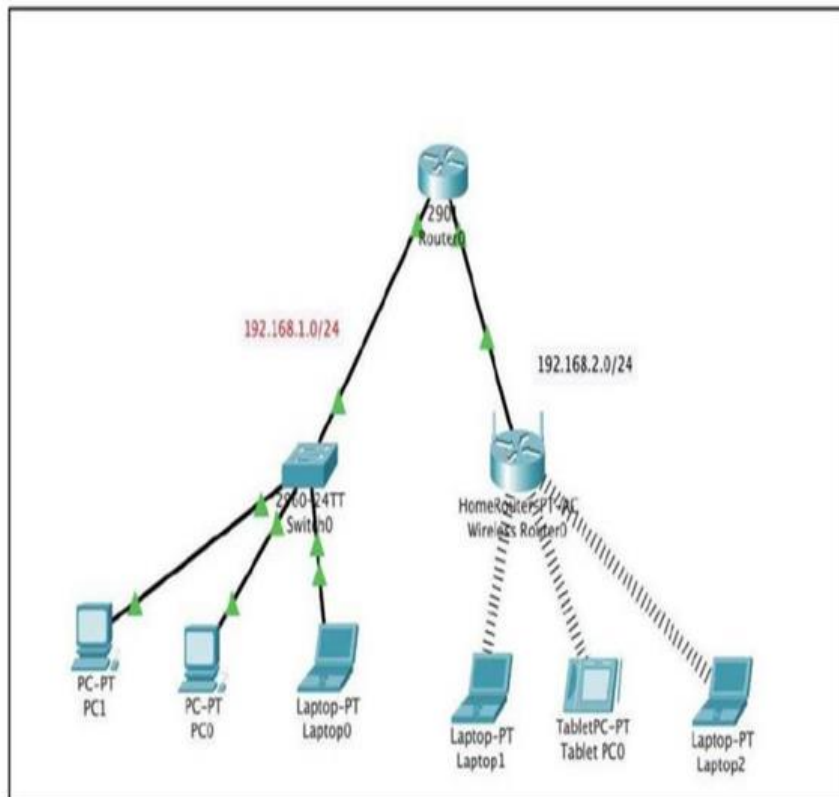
290
Router0

192.168.1.0/24

192.168.2.0/24

2960-24TT
Switch0

HomeRouter-PT-AC
Wireless Router0

PC-PT
PC1

PC-PT
PC0

Laptop-PT
Laptop0

Laptop-PT
Laptop1

TabletPC-PT
Tablet PC0

Laptop-PT
Laptop2